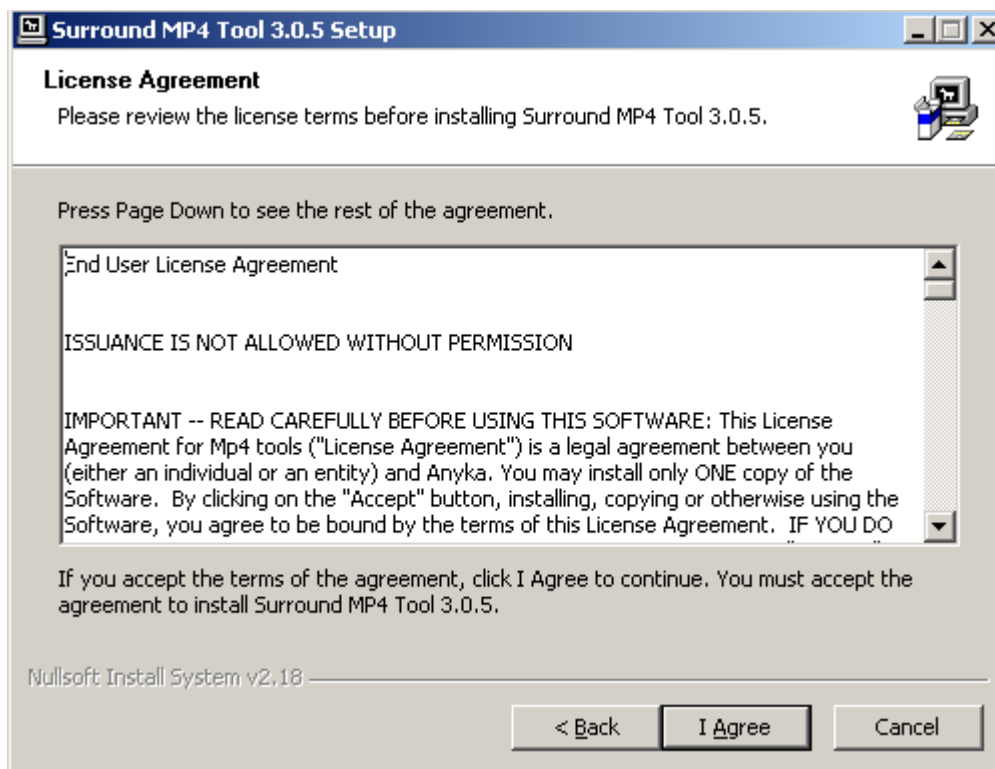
Surround MP4 Tool 3.0.5 Setup

License Agreement

Please review the license terms before installing Surround MP4 Tool 3.0.5.

Press Page Down to see the rest of the agreement.

End User License Agreement

ISSUANCE IS NOT ALLOWED WITHOUT PERMISSION

IMPORTANT -- READ CAREFULLY BEFORE USING THIS SOFTWARE: This License Agreement for Mp4 tools ("License Agreement") is a legal agreement between you (either an individual or an entity) and Anyka. You may install only ONE copy of the Software. By clicking on the "Accept" button, installing, copying or otherwise using the Software, you agree to be bound by the terms of this License Agreement. IF YOU DO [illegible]

If you accept the terms of the agreement, click I Agree to continue. You must accept the agreement to install Surround MP4 Tool 3.0.5.

Nullsoft Install System v2.18

< Back

I Agree

Cancel